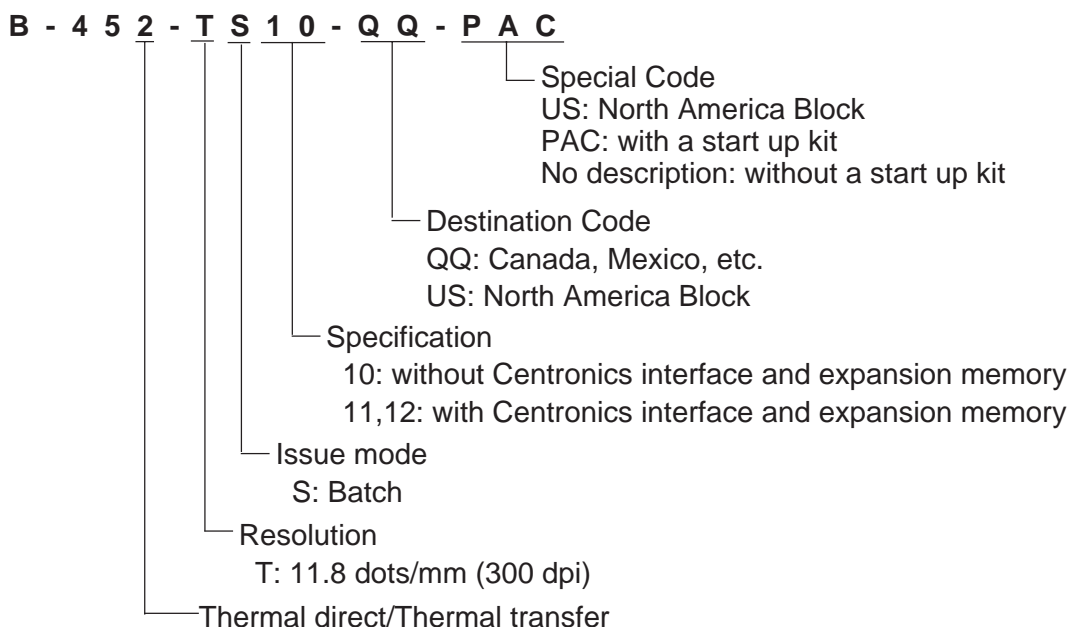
B - 4 5 2 - T S 1 0 - Q Q - P A C

Special Code
US: North America Block
PAC: with a start up kit
No description: without a start up kit

Destination Code
QQ: Canada, Mexico, etc.
US: North America Block

Specification
10: without Centronics interface and expansion memory
11,12: with Centronics interface and expansion memory

Issue mode
S: Batch

Resolution
T: 11.8 dots/mm (300 dpi)

Thermal direct/Thermal transfer